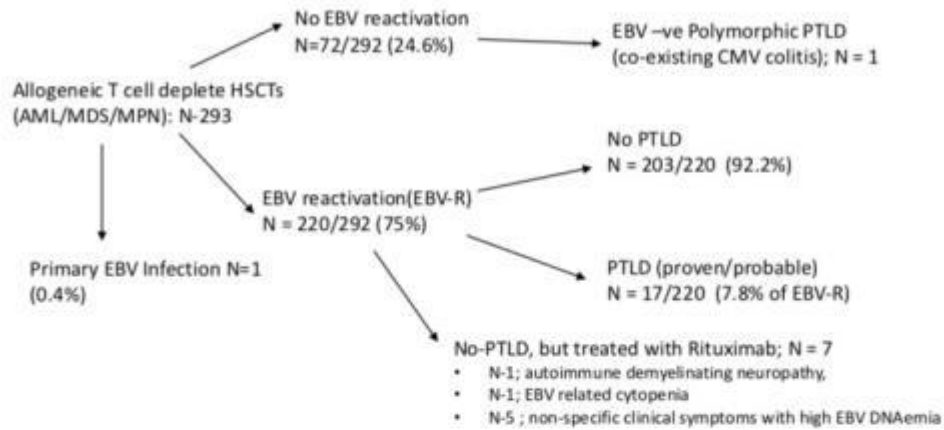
Allogeneic T cell deplete HSCTs (AML/MDS/MPN): N-293

No EBV reactivation
N=72/292 (24.6%)

EBV –ve Polymorphic PTLD (co-existing CMV colitis); N = 1

EBV reactivation(EBV-R)
N = 220/292 (75%)

No PTLD
N = 203/220 (92.2%)

PTLD (proven/probable)
N = 17/220 (7.8% of EBV-R)

Primary EBV Infection N=1 (0.4%)

No-PTLD, but treated with Rituximab; N = 7
• N-1; autoimmune demyelinating neuropathy,
• N-1; EBV related cytopenia
• N-5 ; non-specific clinical symptoms with high EBV DNAemia